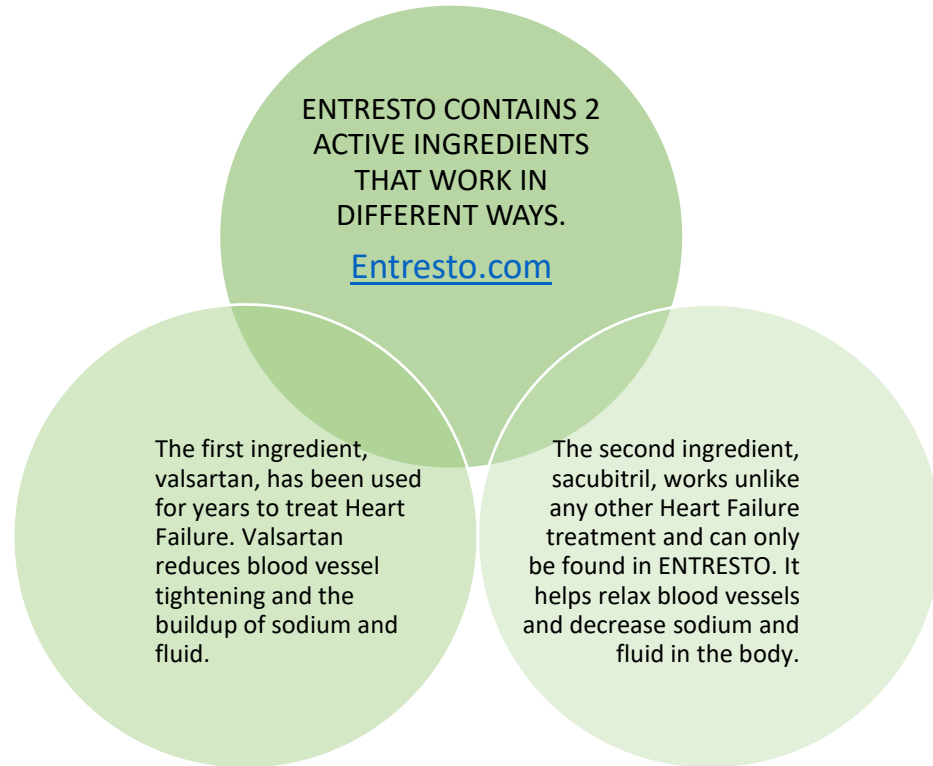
ENTRESTO CONTAINS 2 ACTIVE INGREDIENTS THAT WORK IN DIFFERENT WAYS.

Entresto.com

The first ingredient, valsartan, has been used for years to treat Heart Failure. Valsartan reduces blood vessel tightening and the buildup of sodium and fluid.

The second ingredient, sacubitril, works unlike any other Heart Failure treatment and can only be found in ENTRESTO. It helps relax blood vessels and decrease sodium and fluid in the body.